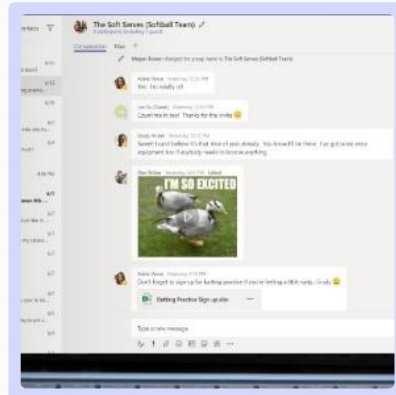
The Soft Serves (Softball Team)

Conversation Files +

Megan Bowen changed the group name to The Soft Serves (Softball Team)

Yes! I'm totally in!

Count me in too! Thanks for the invite

Sweet! I can't believe it's that time of year already. You know I'll be there. I've got some extra equipment too if anybody needs to borrow anything.

I'M SO EXCITED

Don't forget to sign up for batting practice if you're feeling a little rusty.

Batting Practice Sign up.xlsx

Type a new message